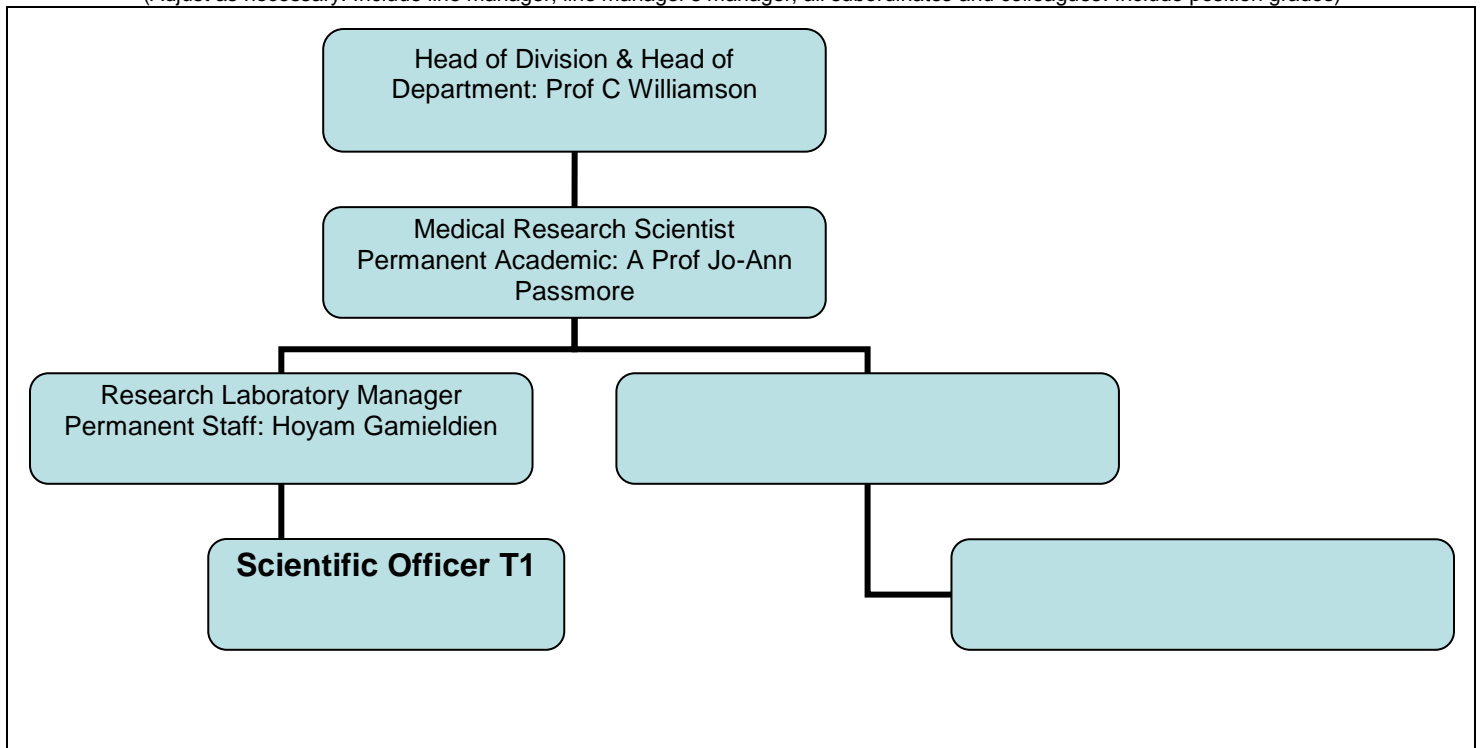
(Adjust as necessary. Include line manager, line manager's manager, all subordinates and colleagues. Include position grades)

Head of Division & Head of Department: Prof C Williamson

Medical Research Scientist
Permanent Academic: A Prof Jo-Ann Passmore

Research Laboratory Manager
Permanent Staff: Hoyam Gamieldien

Scientific Officer T1